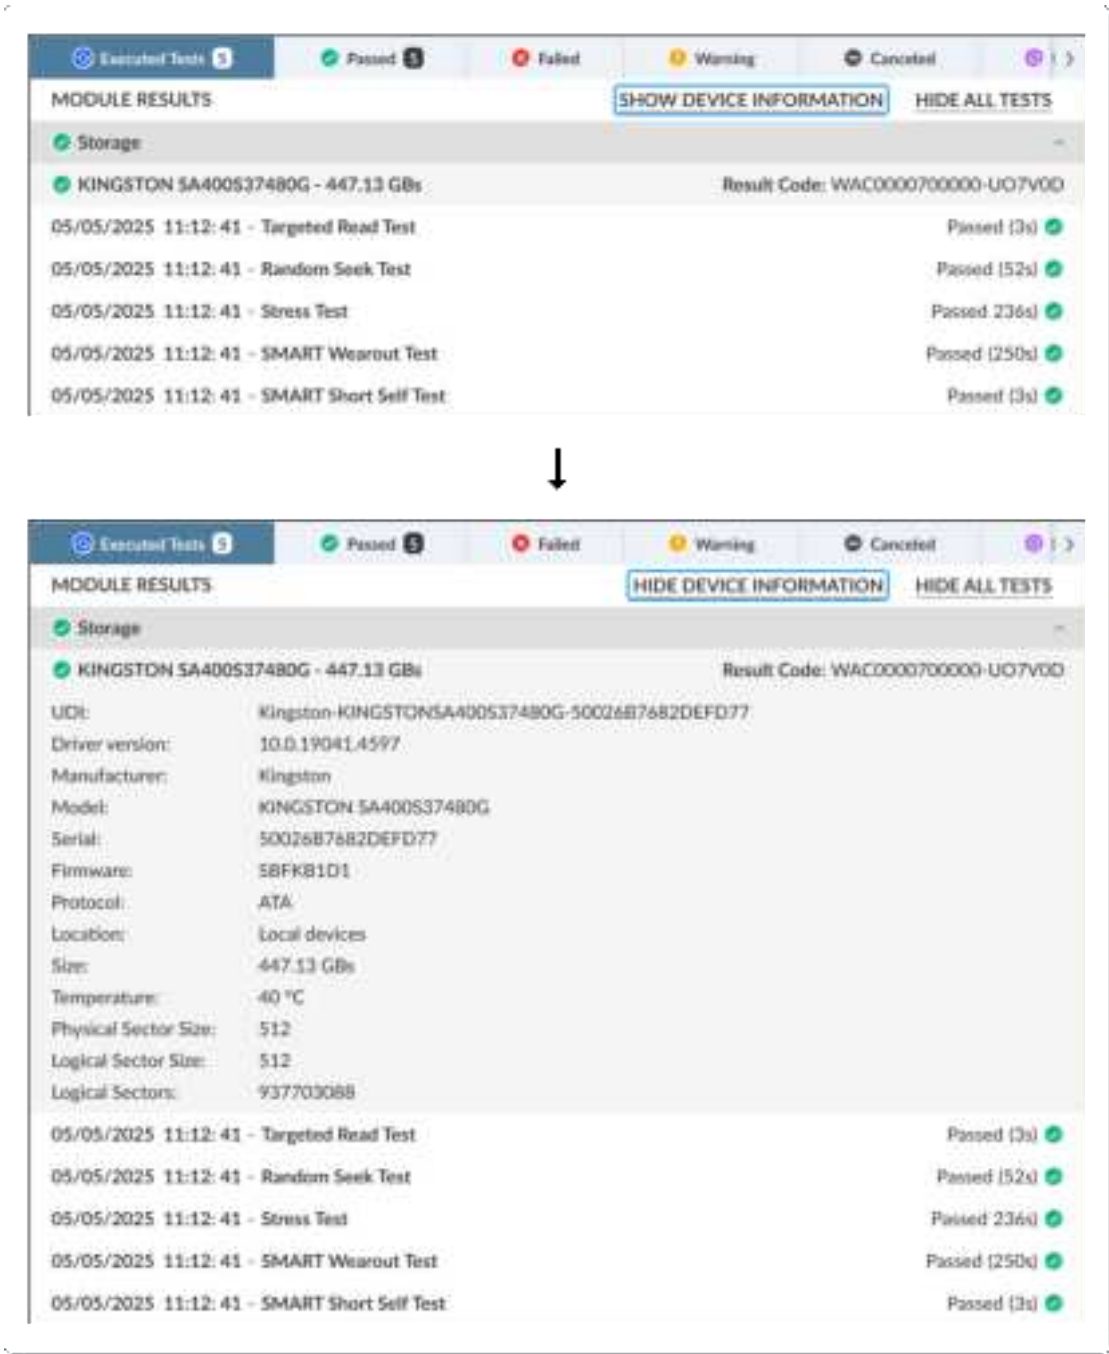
Executed Tests 5 Passed 5 Failed Warning Canceled

MODULE RESULTS SHOW DEVICE INFORMATION HIDE ALL TESTS

Storage

KINGSTON SA400S37480G - 447.13 GBs Result Code: WAC0000700000-UO7V0D

05/05/2025 11:12:41 - Targeted Read Test Passed (3s)

05/05/2025 11:12:41 - Random Seek Test Passed (52s)

05/05/2025 11:12:41 - Stress Test Passed 236s)

05/05/2025 11:12:41 - SMART Wearout Test Passed (250s)

05/05/2025 11:12:41 - SMART Short Self Test Passed (3s)

Executed Tests 5 Passed 5 Failed Warning Canceled

MODULE RESULTS HIDE DEVICE INFORMATION HIDE ALL TESTS

Storage

KINGSTON SA400S37480G - 447.13 GBs Result Code: WAC0000700000-UO7V0D

UDI: Kingston-KINGSTONSA400S37480G-50026B7682DEFD77

Driver version: 10.0.19041.4597

Manufacturer: Kingston

Model: KINGSTON SA400S37480G

Serial: 50026B7682DEFD77

Firmware: SBFK81D1

Protocol: ATA

Location: Local devices

Size: 447.13 GBs

Temperature: 40 °C

Physical Sector Size: 512

Logical Sector Size: 512

Logical Sectors: 937703088

05/05/2025 11:12:41 - Targeted Read Test Passed (3s)

05/05/2025 11:12:41 - Random Seek Test Passed (52s)

05/05/2025 11:12:41 - Stress Test Passed 236s)

05/05/2025 11:12:41 - SMART Wearout Test Passed (250s)

05/05/2025 11:12:41 - SMART Short Self Test Passed (3s)